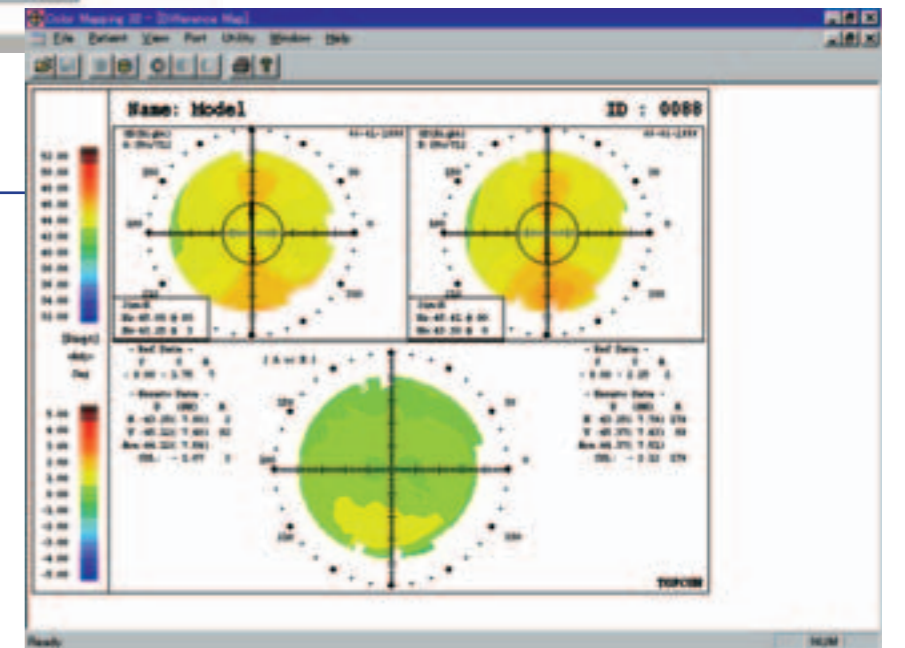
Color Mapping 3D - [Difference Map]

File Patient View Port Utility Window Help

Name: Model

ID : 0088

52.00
50.00
48.00
46.00
44.00
42.00
40.00
38.00
36.00
34.00
32.00

(Diopt)
<Abs>
Dsp

5.00
4.00
3.00
2.00
1.00
0.00
-1.00
-2.00
-3.00
-4.00
-5.00

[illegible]

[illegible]

- Ref Data -

- Kerato Data -

TOPCON

Ready

NUM